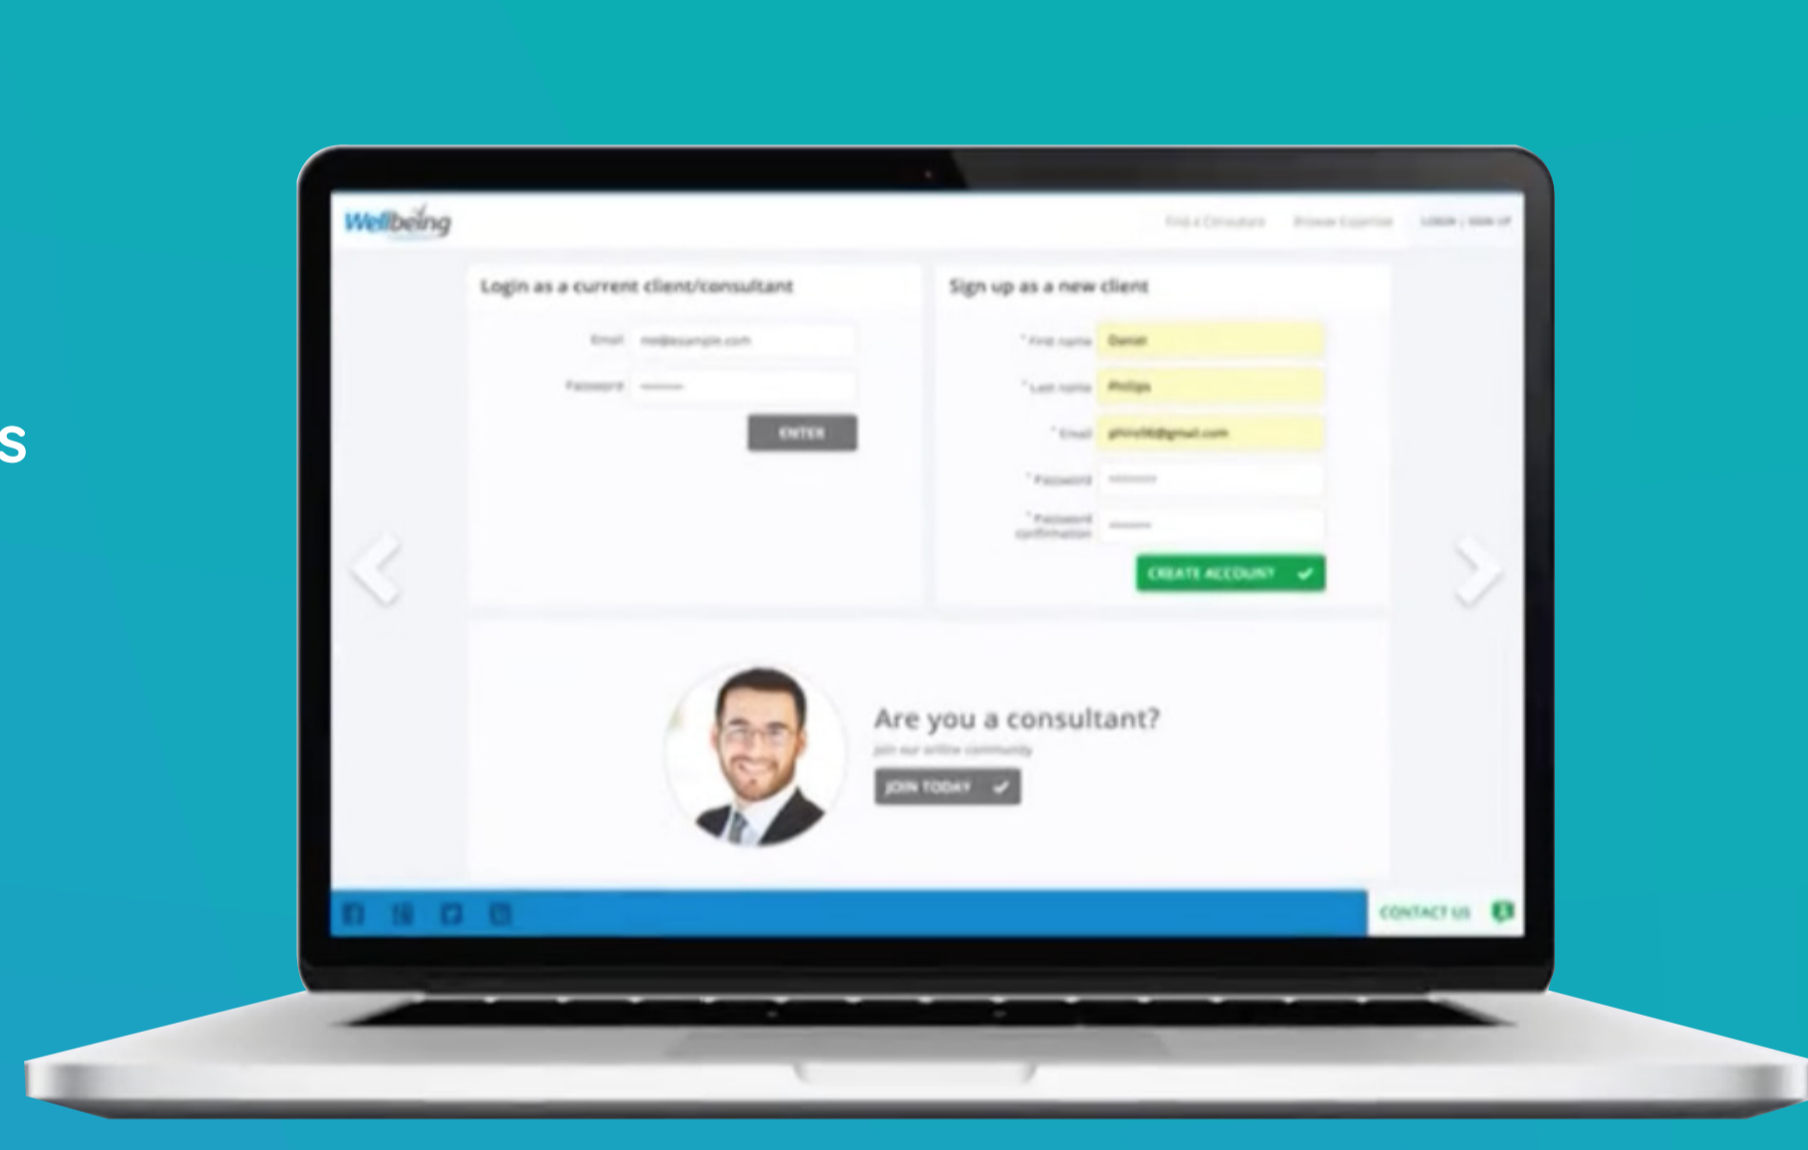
s

Wellbeing

Find a Consultant   Browse Expertise   LOGIN | SIGN UP

Login as a current client/consultant

Email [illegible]

Password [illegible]

ENTER

Sign up as a new client

* First name Daniel

* Last name Phillips

* Email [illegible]

* Password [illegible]

* Password confirmation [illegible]

CREATE ACCOUNT

Are you a consultant?

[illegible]

JOIN TODAY

CONTACT US